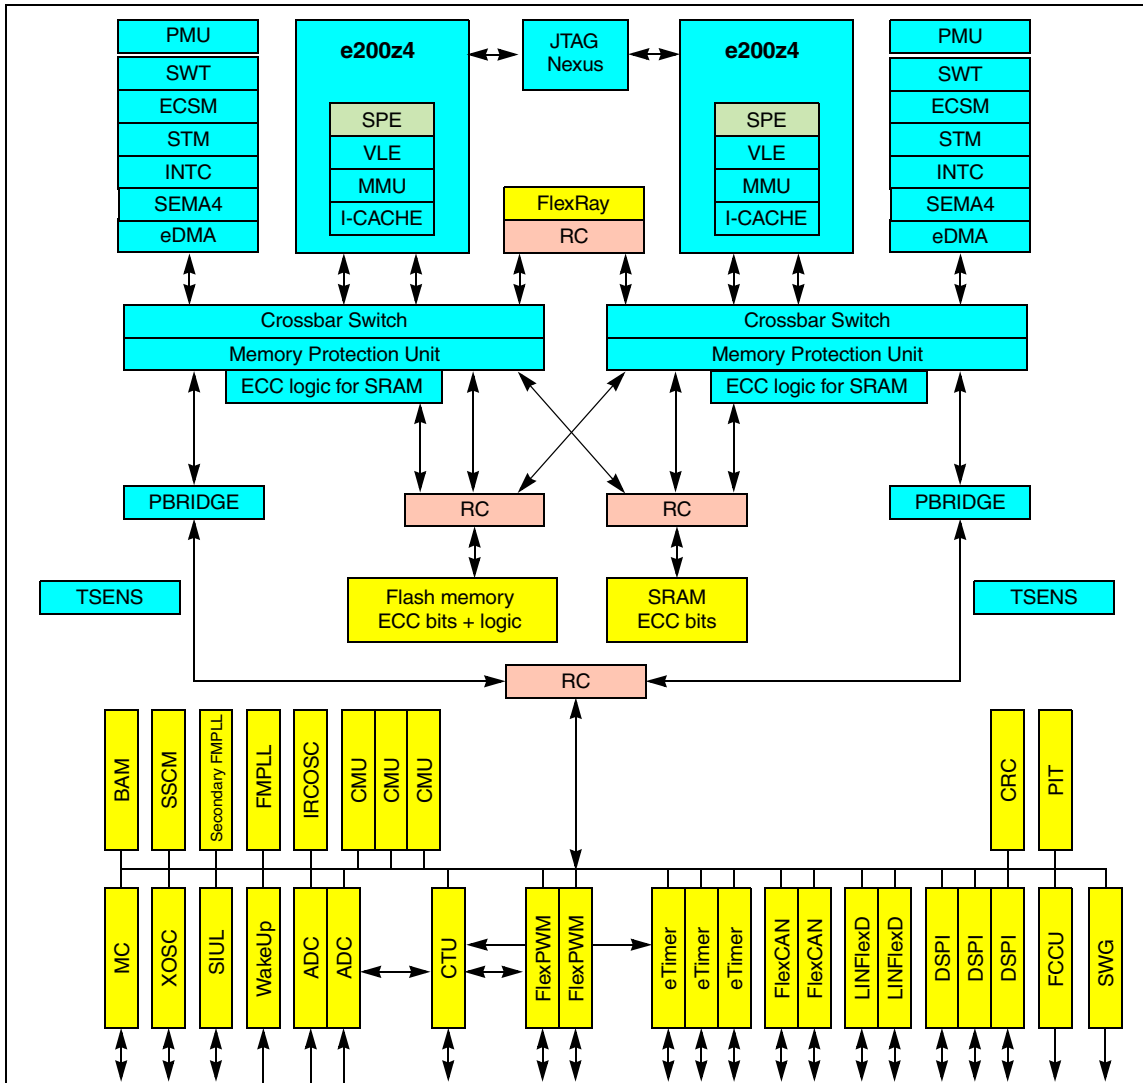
PMU
SWT
ECSM
STM
INTC
SEMA4
eDMA

e200z4
SPE
VLE
MMU
I-CACHE

JTAG
Nexus

e200z4
SPE
VLE
MMU
I-CACHE

PMU
SWT
ECSM
STM
INTC
SEMA4
eDMA

FlexRay
RC

Crossbar Switch
Memory Protection Unit
ECC logic for SRAM

Crossbar Switch
Memory Protection Unit
ECC logic for SRAM

PBRIDGE
RC
RC
PBRIDGE

TSENS
Flash memory
ECC bits + logic
SRAM
ECC bits
TSENS

RC

BAM
SSCM
Secondary FMPLL
FMPLL
IRCOSC
CMU
CMU
CMU
CRC
PIT

MC
XOSC
SIUL
WakeUp
ADC
ADC
CTU
FlexPWM
FlexPWM
eTimer
eTimer
eTimer
FlexCAN
FlexCAN
LINFlexD
LINFlexD
DSPI
DSPI
DSPI
FCCU
SWG